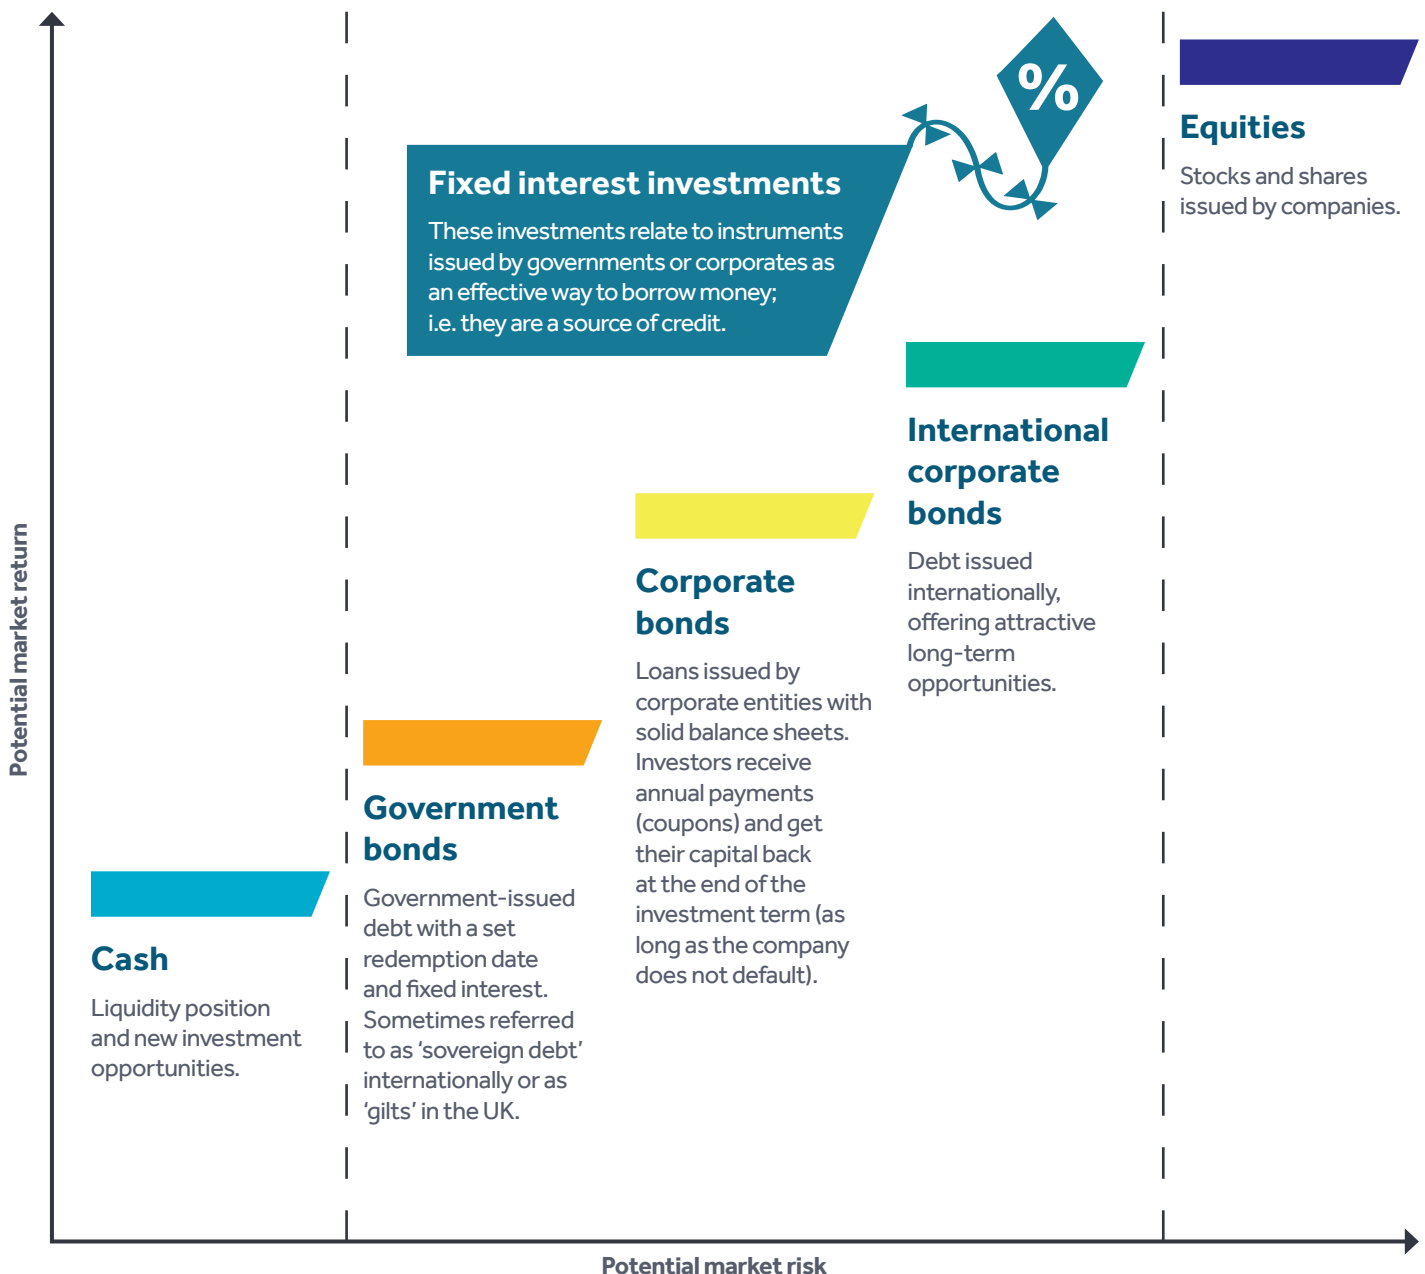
Fixed interest investments

These investments relate to instruments issued by governments or corporates as an effective way to borrow money; i.e. they are a source of credit.

%

Equities

Stocks and shares issued by companies.

International corporate bonds

Debt issued internationally, offering attractive long-term opportunities.

Corporate bonds

Loans issued by corporate entities with solid balance sheets. Investors receive annual payments (coupons) and get their capital back at the end of the investment term (as long as the company does not default).

Government bonds

Government-issued debt with a set redemption date and fixed interest. Sometimes referred to as 'sovereign debt' internationally or as 'gilts' in the UK.

Cash

Liquidity position and new investment opportunities.

Potential market return

Potential market risk